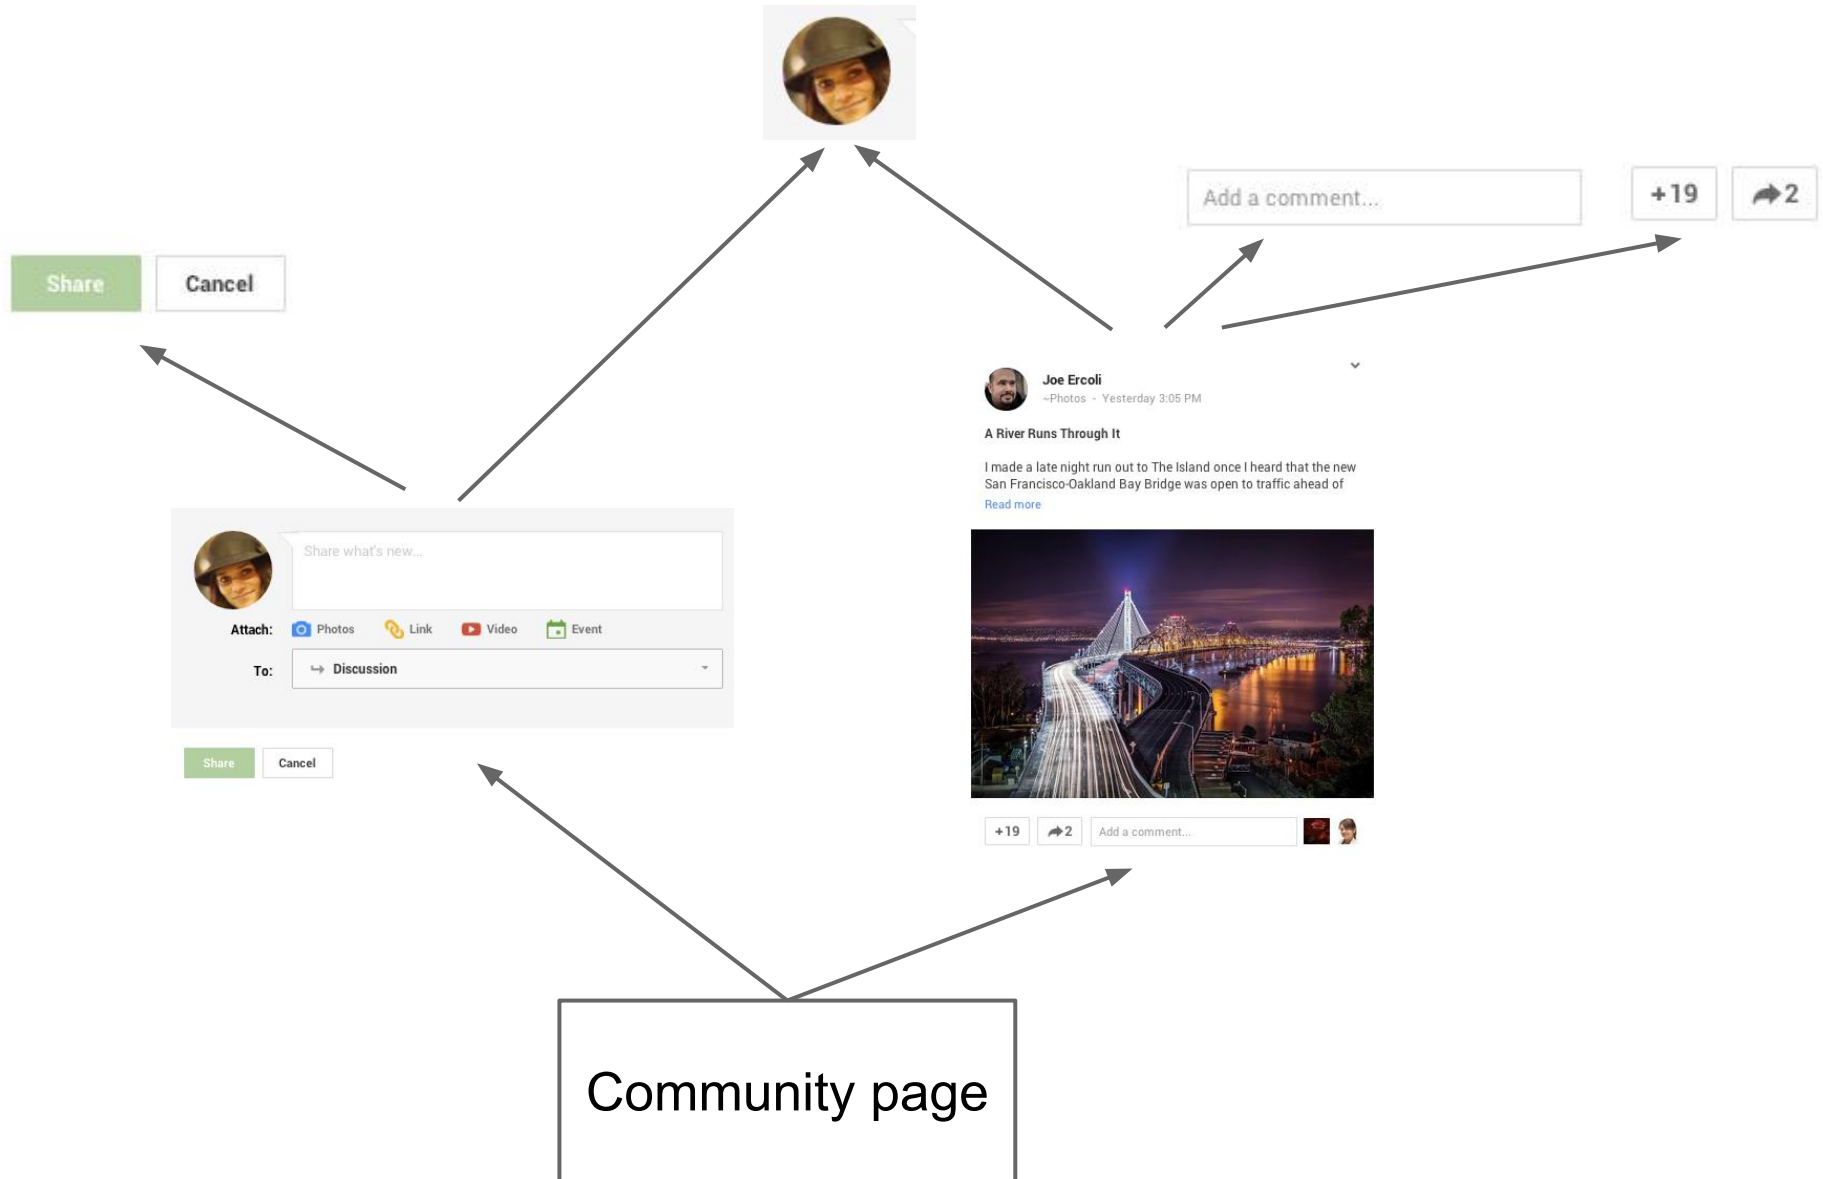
Add a comment...

+19

2

Share

Cancel

Joe Ercoli
~Photos - Yesterday 3:05 PM

A River Runs Through It

I made a late night run out to The Island once I heard that the new San Francisco-Oakland Bay Bridge was open to traffic ahead of

Read more

Share what's new...

Attach: Photos Link Video Event

To: Discussion

Share

Cancel

+19

2

Add a comment...

Community page